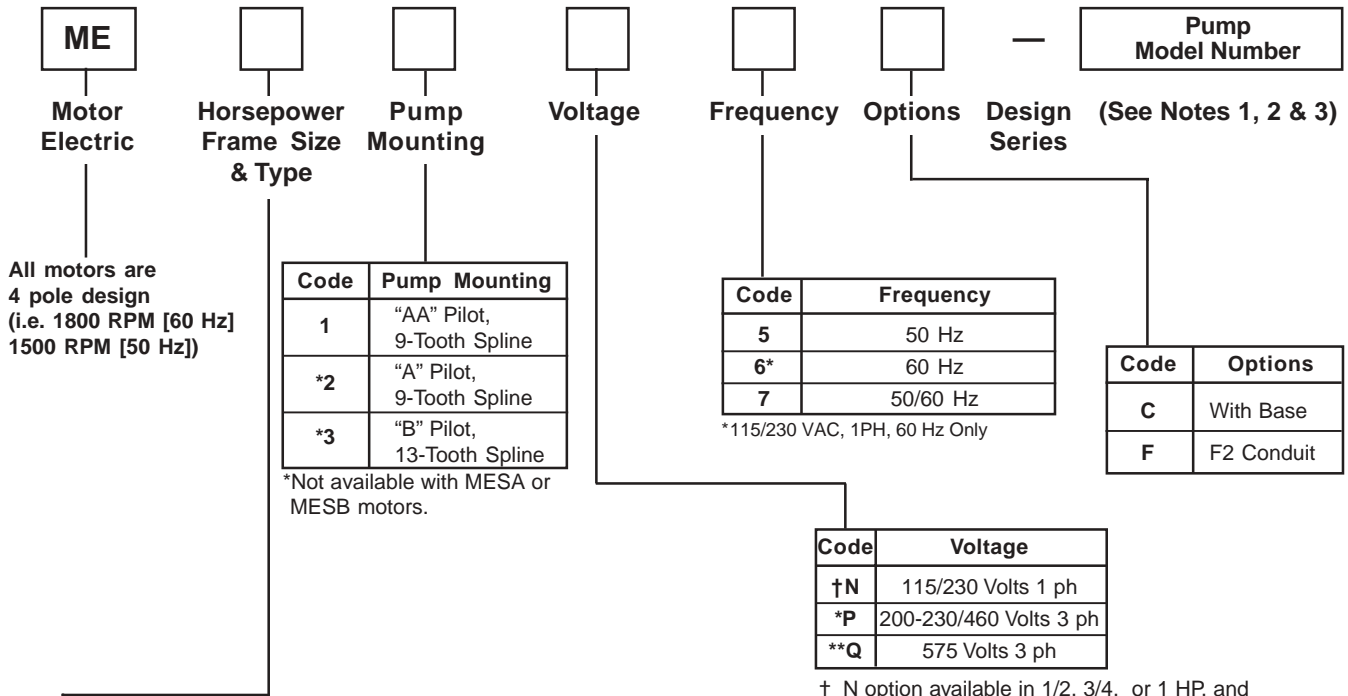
ME

—

Pump Model Number

Motor Electric

Horsepower Frame Size & Type

Pump Mounting

Voltage

Frequency

Options

Design Series

(See Notes 1, 2 & 3)

All motors are 4 pole design (i.e. 1800 RPM [60 Hz] 1500 RPM [50 Hz])

| Code | Pump Mounting |
|---|---|
| 1 | "AA" Pilot, 9-Tooth Spline |
| *2 | "A" Pilot, 9-Tooth Spline |
| *3 | "B" Pilot, 13-Tooth Spline |

*Not available with MESA or MESB motors.

| Code | Frequency |
|---|---|
| 5 | 50 Hz |
| 6* | 60 Hz |
| 7 | 50/60 Hz |

*115/230 VAC, 1PH, 60 Hz Only

| Code | Options |
|---|---|
| C | With Base |
| F | F2 Conduit |

| Code | Voltage |
|---|---|
| †N | 115/230 Volts 1 ph |
| *P | 200-230/460 Volts 3 ph |
| **Q | 575 Volts 3 ph |

† N option available in 1/2, 3/4, or 1 HP, and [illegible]